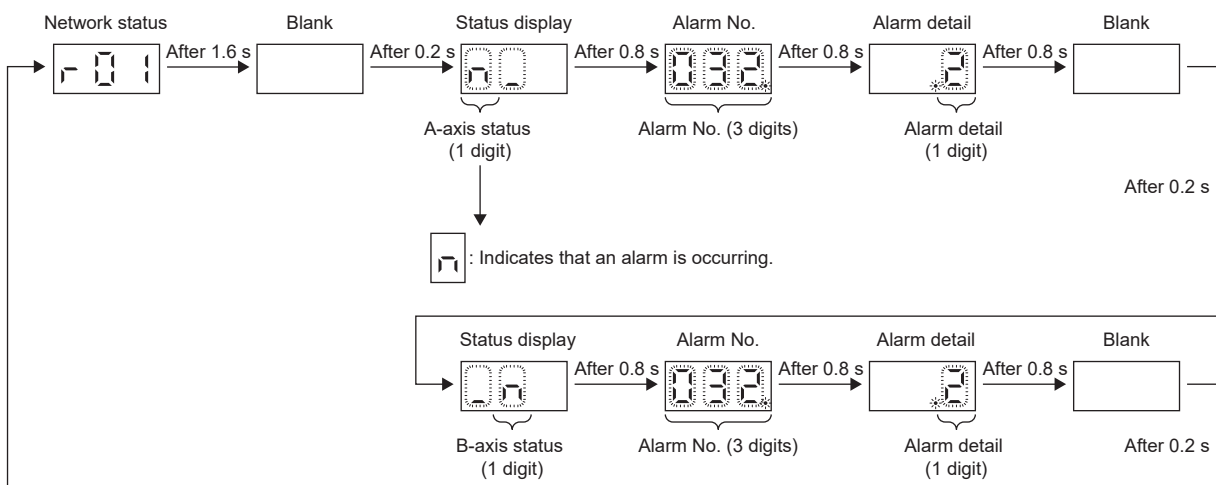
Network status

r 0 1

After 1.6 s

Blank

After 0.2 s

Status display

n _

A-axis status
(1 digit)

After 0.8 s

Alarm No.

0 3 2.

Alarm No. (3 digits)

After 0.8 s

Alarm detail

2

Alarm detail
(1 digit)

After 0.8 s

Blank

After 0.2 s

n : Indicates that an alarm is occurring.

Status display

_ n

B-axis status
(1 digit)

After 0.8 s

Alarm No.

0 3 2.

Alarm No. (3 digits)

After 0.8 s

Alarm detail

2

Alarm detail
(1 digit)

After 0.8 s

Blank

After 0.2 s